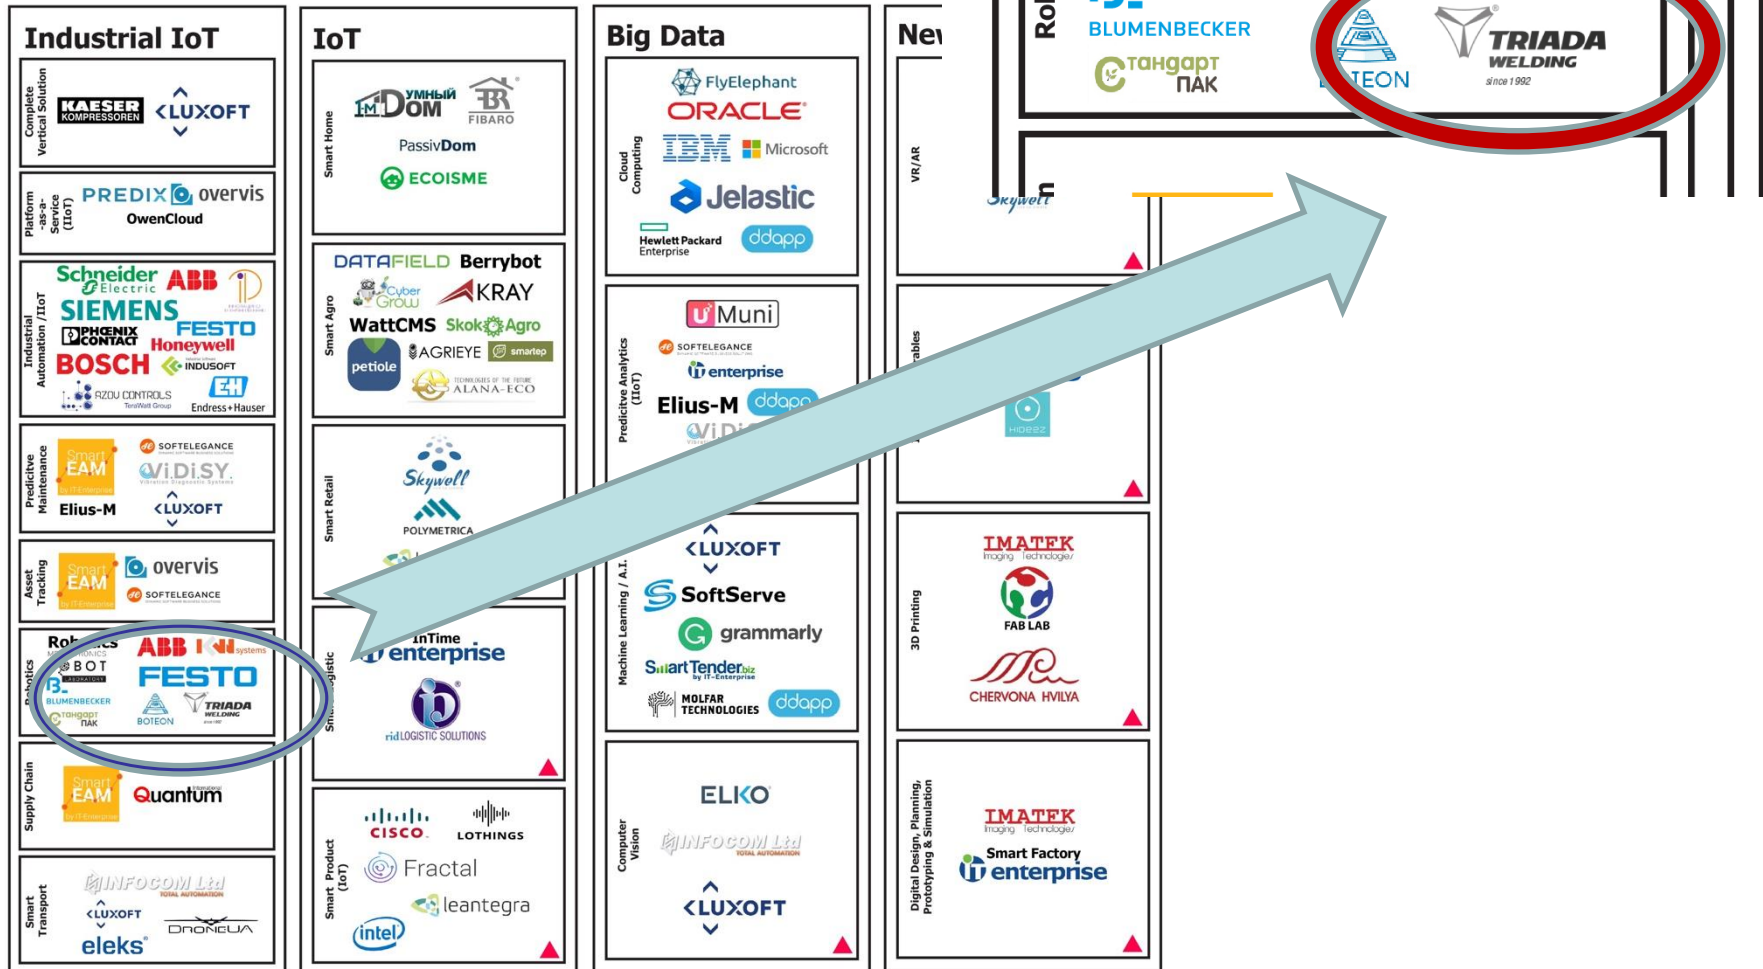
Industrial IoT

Complete Vertical Solution
KAESER KOMPRESSOREN
LUXOFT

Platform-as-a-Service (IIoT)
PREDIX
overvis
OwenCloud

Industrial Automation /IIoT
Schneider Electric
ABB
SIEMENS
PHOENIX CONTACT
FESTO
Honeywell
BOSCH
INDUSOFT
RZDU CONTROLS
Endress+Hauser

Predicitve Maintenance
Smart EAM
SOFTELEGANCE
ViDiSY
Elius-M
LUXOFT

Asset Tracking
Smart EAM
overvis
SOFTELEGANCE

Robotics
Rob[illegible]
BOT
BLUMENBECKER
ABB
FESTO
тандарт ПАК
BOTEON
TRIADA WELDING

Supply Chain
Smart EAM
Quantum

Smart Transport
INFOCOM Ltd
LUXOFT
DRONEUA
eleks

IoT

Smart Home
УМНЫЙ DOM
FIBARO
PassivDom
ECOISME

Smart Agro
DATAFIELD
Berrybot
Cyber Grow
KRAY
WattCMS
SkokAgro
petiole
AGRIEYE
smartep
ALANA-ECO

Smart Retail
Skywell
POLYMETRICA

Smart Logistic
InTime
enterprise
rid LOGISTIC SOLUTIONS

Smart Product (IoT)
CISCO
LOTHINGS
Fractal
leantegra
intel

Big Data

Cloud Computing
FlyElephant
ORACLE
IBM
Microsoft
Jelastic
Hewlett Packard Enterprise
ddapp

Predicitve Analytics (IIoT)
Muni
SOFTELEGANCE
enterprise
Elius-M
ddapp
ViDi

Machine Learning / A.I.
LUXOFT
SoftServe
grammarly
SmartTender.biz
MOLFAR TECHNOLOGIES
ddapp

Computer Vision
ELKO
INFOCOM Ltd
LUXOFT

New

VR/AR
Skywell

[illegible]ables
HIDEEZ

3D Printing
IMATEK
FAB LAB
CHERVONA HVILYA

Digital Design, Planning, Prototyping & Simulation
IMATEK
Smart Factory
enterprise

Ro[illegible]
BLUMENBECKER
тандарт ПАК
BOTEON
TRIADA WELDING
since 1992